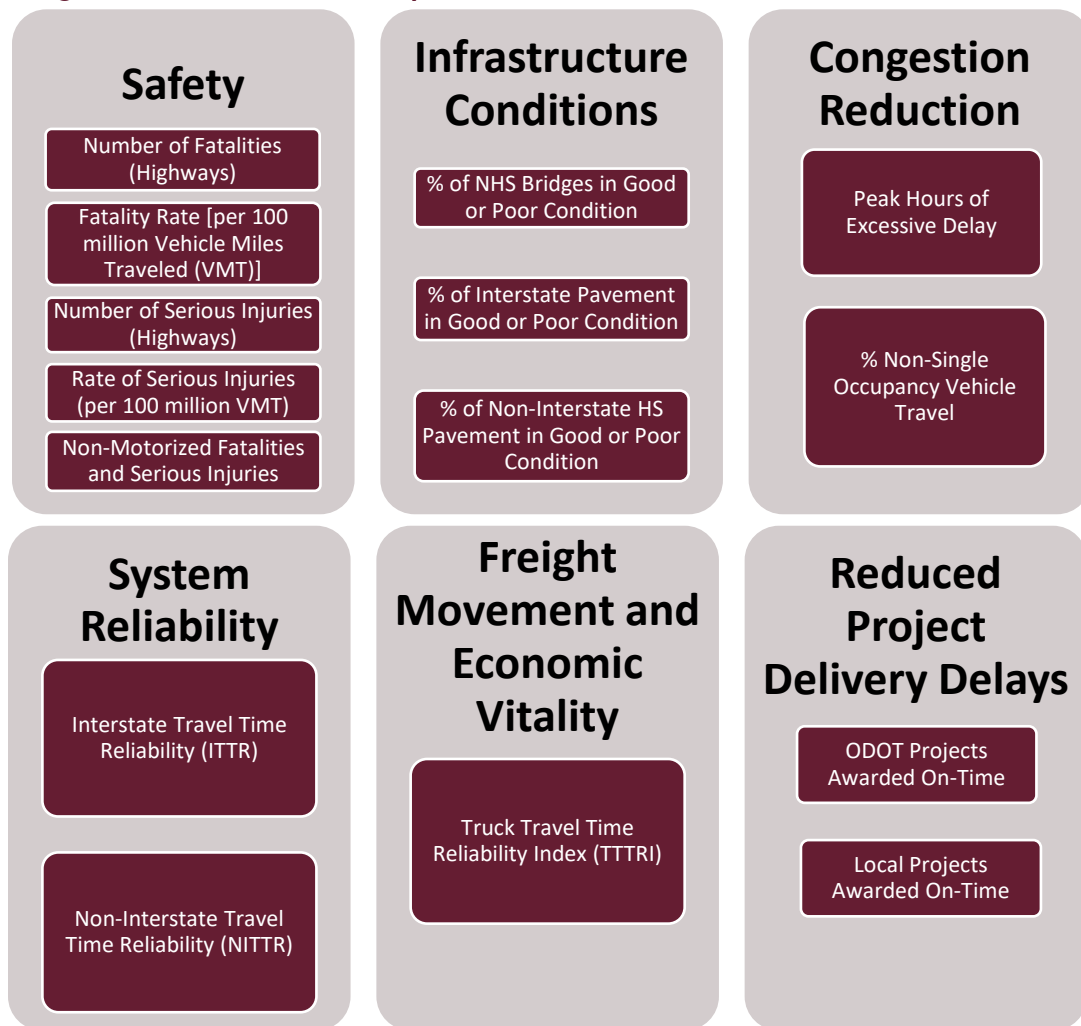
Safety

Number of Fatalities (Highways)

Fatality Rate [per 100 million Vehicle Miles Traveled (VMT)]

Number of Serious Injuries (Highways)

Rate of Serious Injuries (per 100 million VMT)

Non-Motorized Fatalities and Serious Injuries

Infrastructure Conditions

% of NHS Bridges in Good or Poor Condition

% of Interstate Pavement in Good or Poor Condition

% of Non-Interstate HS Pavement in Good or Poor Condition

Congestion Reduction

Peak Hours of Excessive Delay

% Non-Single Occupancy Vehicle Travel

System Reliability

Interstate Travel Time Reliability (ITTR)

Non-Interstate Travel Time Reliability (NITTR)

Freight Movement and Economic Vitality

Truck Travel Time Reliability Index (TTTRI)

Reduced Project Delivery Delays

ODOT Projects Awarded On-Time

Local Projects Awarded On-Time